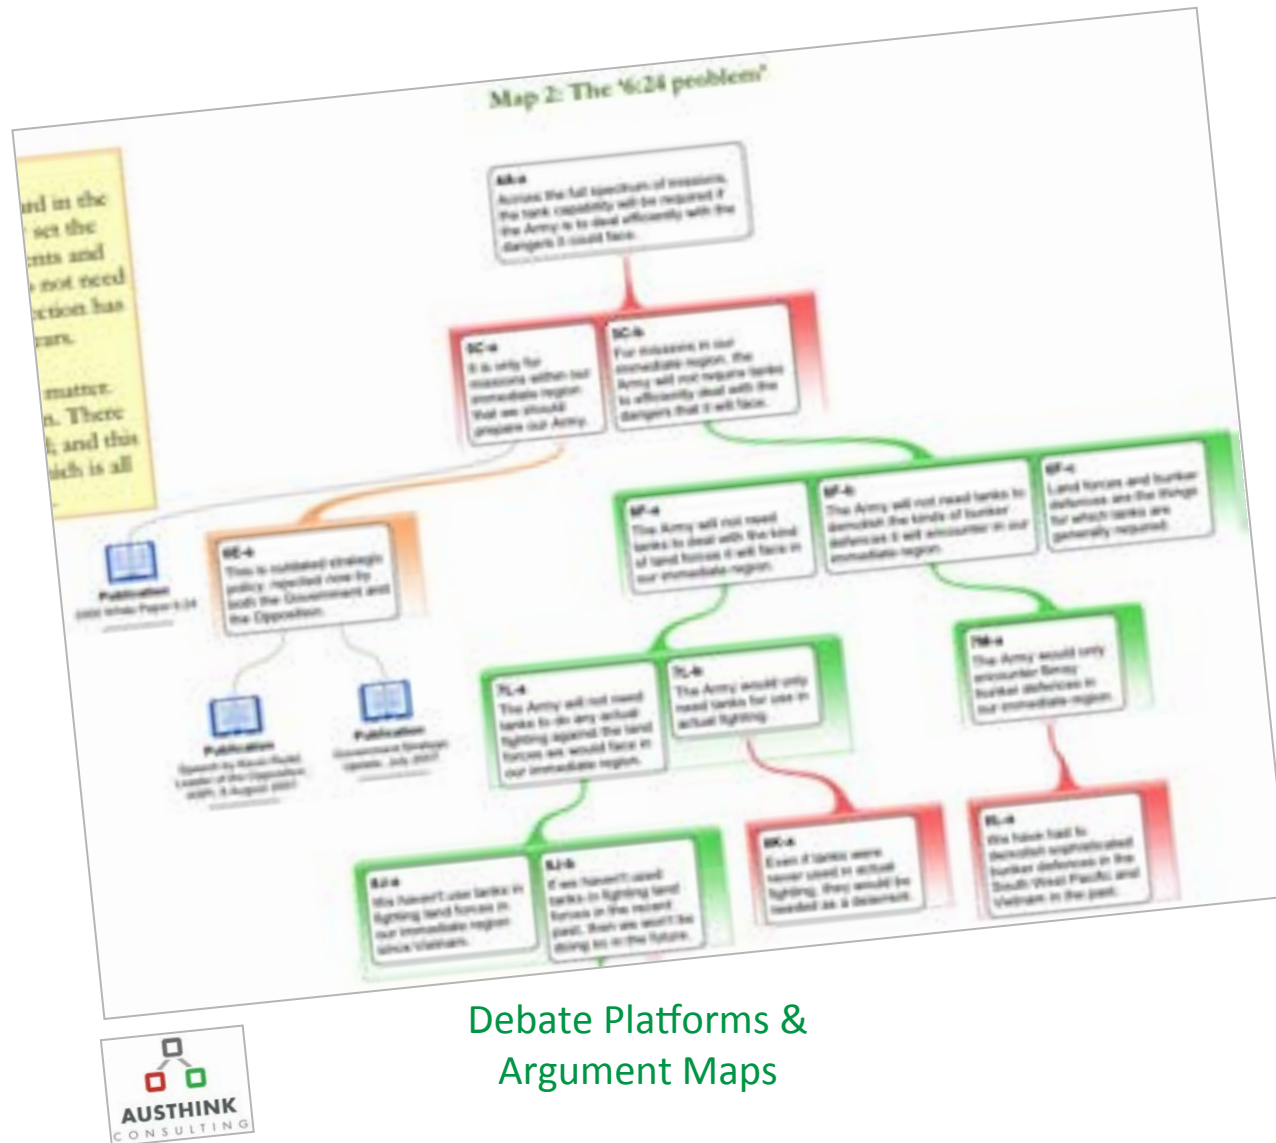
Map 2: The '6:24 problem'

und in the
' set the
ents and
not need
ection has
ears.

matter.
n. There
t, and this
hich is all

4A-a
Across the full spectrum of missions, the tank capability will be required if the Army is to deal efficiently with the dangers it could face.

5C-a
It is only for missions within our immediate region that we should prepare our Army.

5C-b
For missions in our immediate region, the Army will not require tanks to efficiently deal with the dangers that it will face.

Publication
2000 White Paper 6:24

6E-a
This is outdated strategic policy, rejected now by both the Government and the Opposition.

6F-a
The Army will not need tanks to deal with the kind of land forces it will face in our immediate region.

6F-b
The Army will not need tanks to demolish the kinds of bunker defences it will encounter in our immediate region.

6F-c
Land forces and bunker defences are the things for which tanks are generally required.

Publication
Speech by Kevin Rudd Leader of the Opposition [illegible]

Publication
Government Strategic Update, July 2007

7L-a
The Army will not need tanks to do any actual fighting against the land forces we would face in our immediate region.

7L-b
The Army would only need tanks for use in actual fighting.

7M-a
The Army would only encounter flimsy bunker defences in our immediate region.

8J-a
We haven't use tanks in fighting land forces in our immediate region since Vietnam.

8J-b
If we haven't used tanks in fighting land forces in the recent past, then we won't be doing so in the future.

8K-a
Even if tanks were never used in actual fighting, they would be needed as a deterrent.

8L-a
We have had to demolish sophisticated bunker defences in the South West Pacific and Vietnam in the past.

Debate Platforms & Argument Maps

AUSTHINK
CONSULTING